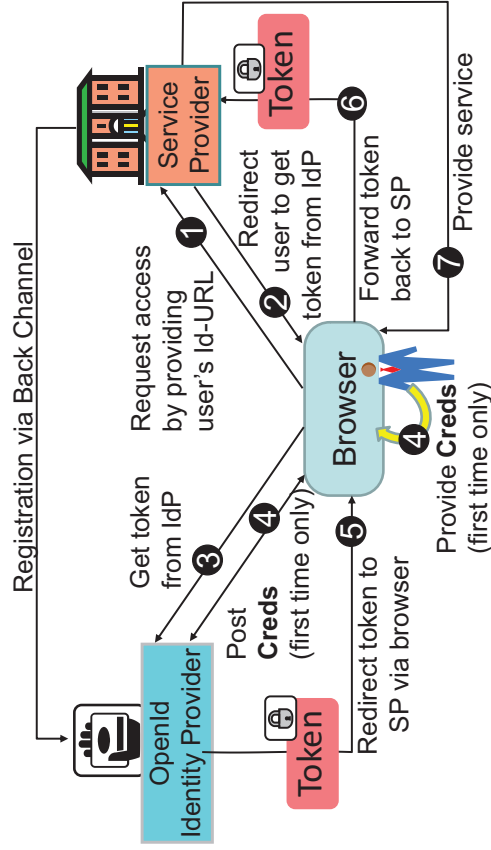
Registration via Back Channel

Service Provider

Token

6

Forward token back to SP

Provide service

7

1

Request access by providing user's Id-URL

2

Redirect user to get token from IdP

Browser

4

Provide **Creds** (first time only)

3

Get token from IdP

4

Post **Creds** (first time only)

5

Redirect token to SP via browser

OpenId Identity Provider

Token